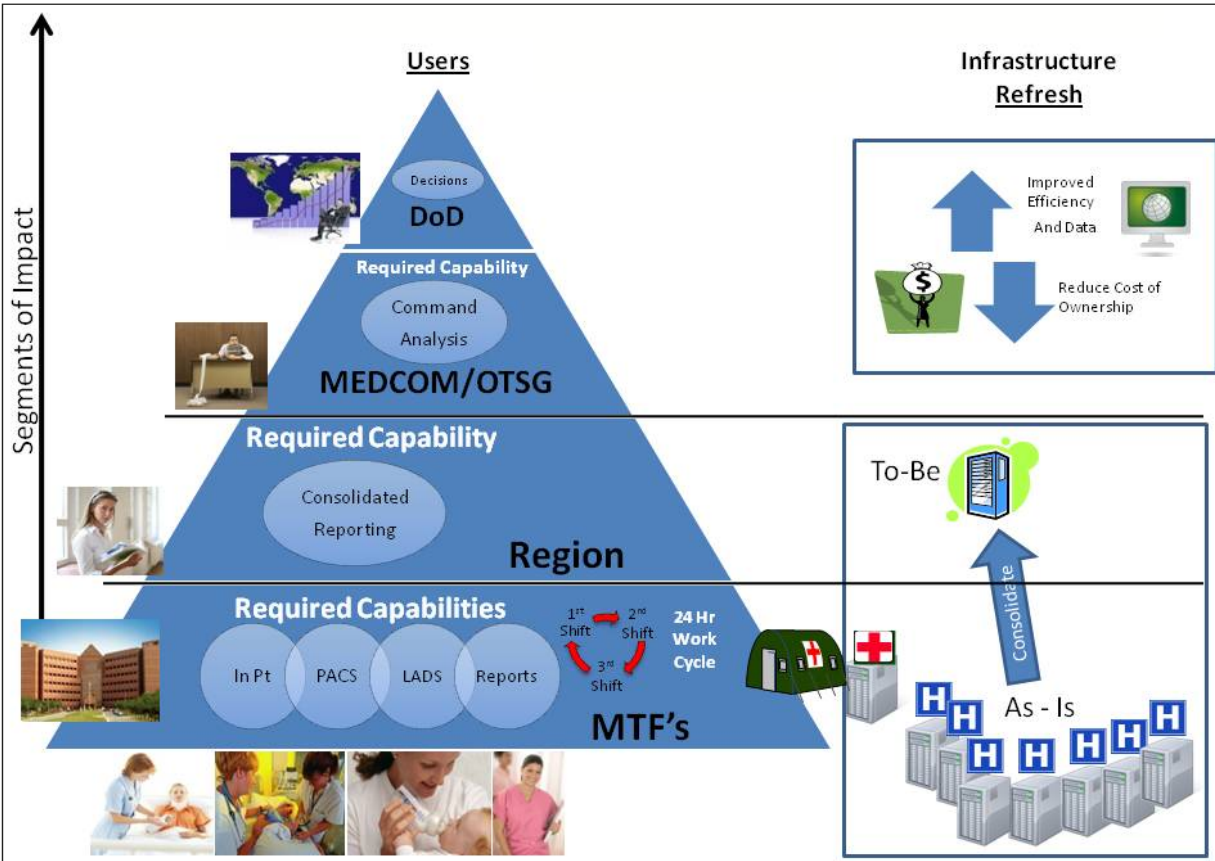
Segments of Impact

Users

Decisions
DoD

Required Capability
Command Analysis
MEDCOM/OTSG

Required Capability
Consolidated Reporting
Region

Required Capabilities
In Pt
PACS
LADS
Reports
$1^{st}$ Shift
$2^{nd}$ Shift
$3^{rd}$ Shift
24 Hr Work Cycle
MTF's

Infrastructure
Refresh

Improved Efficiency And Data
Reduce Cost of Ownership

To-Be
Consolidate
As - Is
H H H H H H H